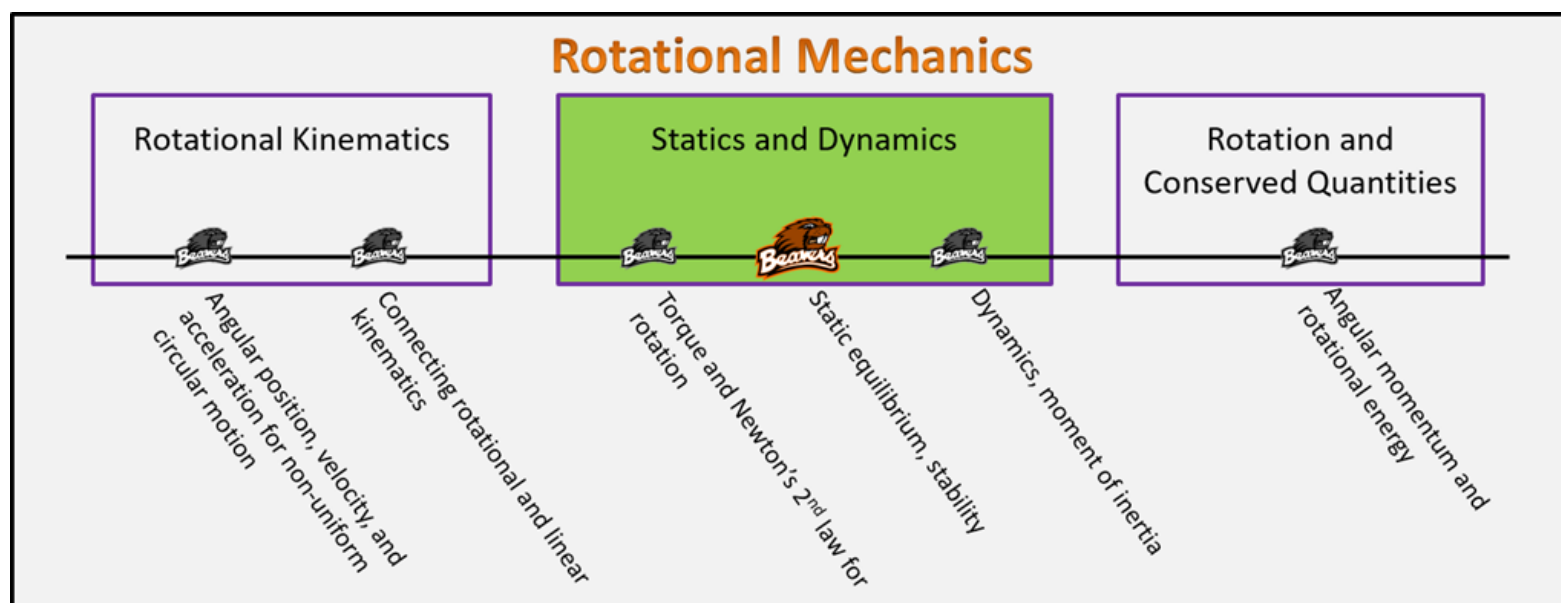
Rotational Mechanics

Rotational Kinematics

Statics and Dynamics

Rotation and Conserved Quantities

Beavers

Beavers

Beavers

Beavers

Beavers

Beavers

Angular position, velocity, and acceleration for non-uniform circular motion

Connecting rotational and linear kinematics

Torque and Newton's 2$^{nd}$ law for rotation

Static equilibrium, stability

Dynamics, moment of inertia

Angular momentum and rotational energy